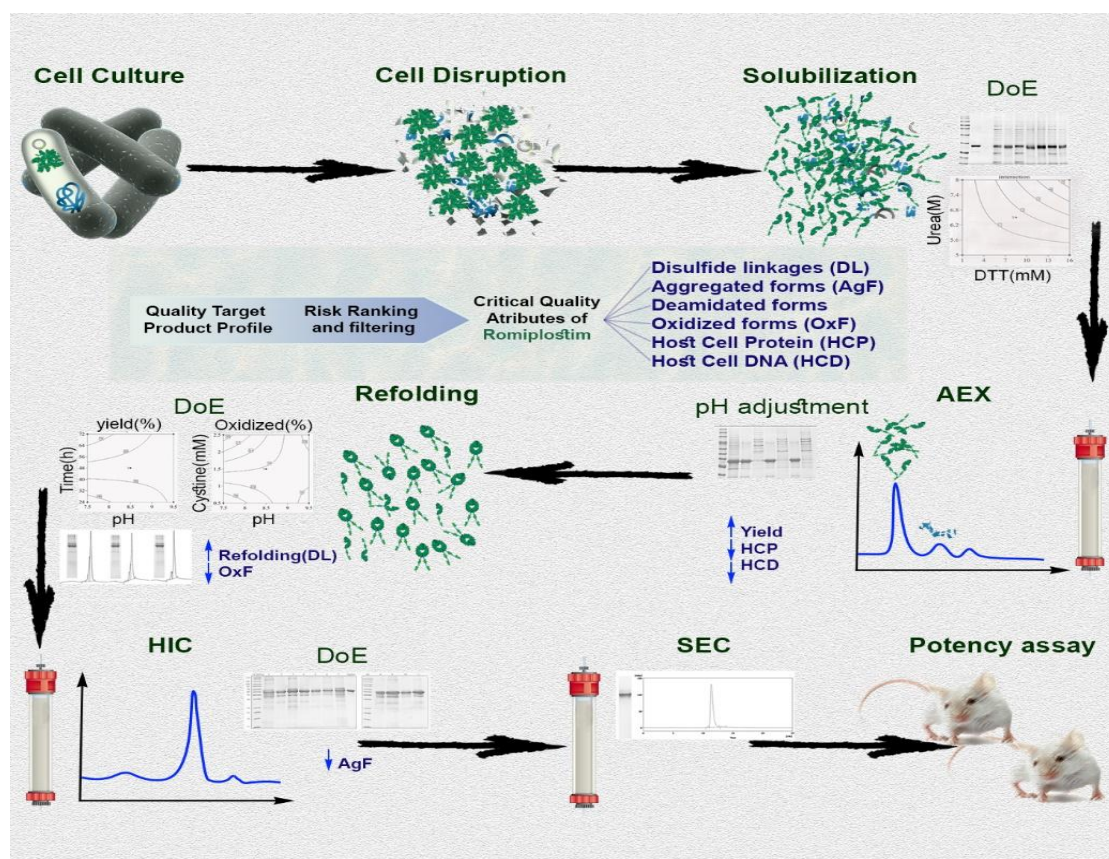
Cell Culture

Cell Disruption

Solubilization

DoE

Urea(M)

DTT(mM)

Quality Target Product Profile

Risk Ranking and filtering

Critical Quality Atributes of Romiplostim

Disulfide linkages (DL)
Aggregated forms (AgF)
Deamidated forms
Oxidized forms (OxF)
Host Cell Protein (HCP)
Host Cell DNA (HCD)

DoE

yield(%)

Oxidized(%)

Time(h)

Cystine(mM)

pH

pH

Refolding

pH adjustment

AEX

Refolding(DL)
OxF

Yield
HCP
HCD

HIC

DoE

AgF

SEC

Potency assay